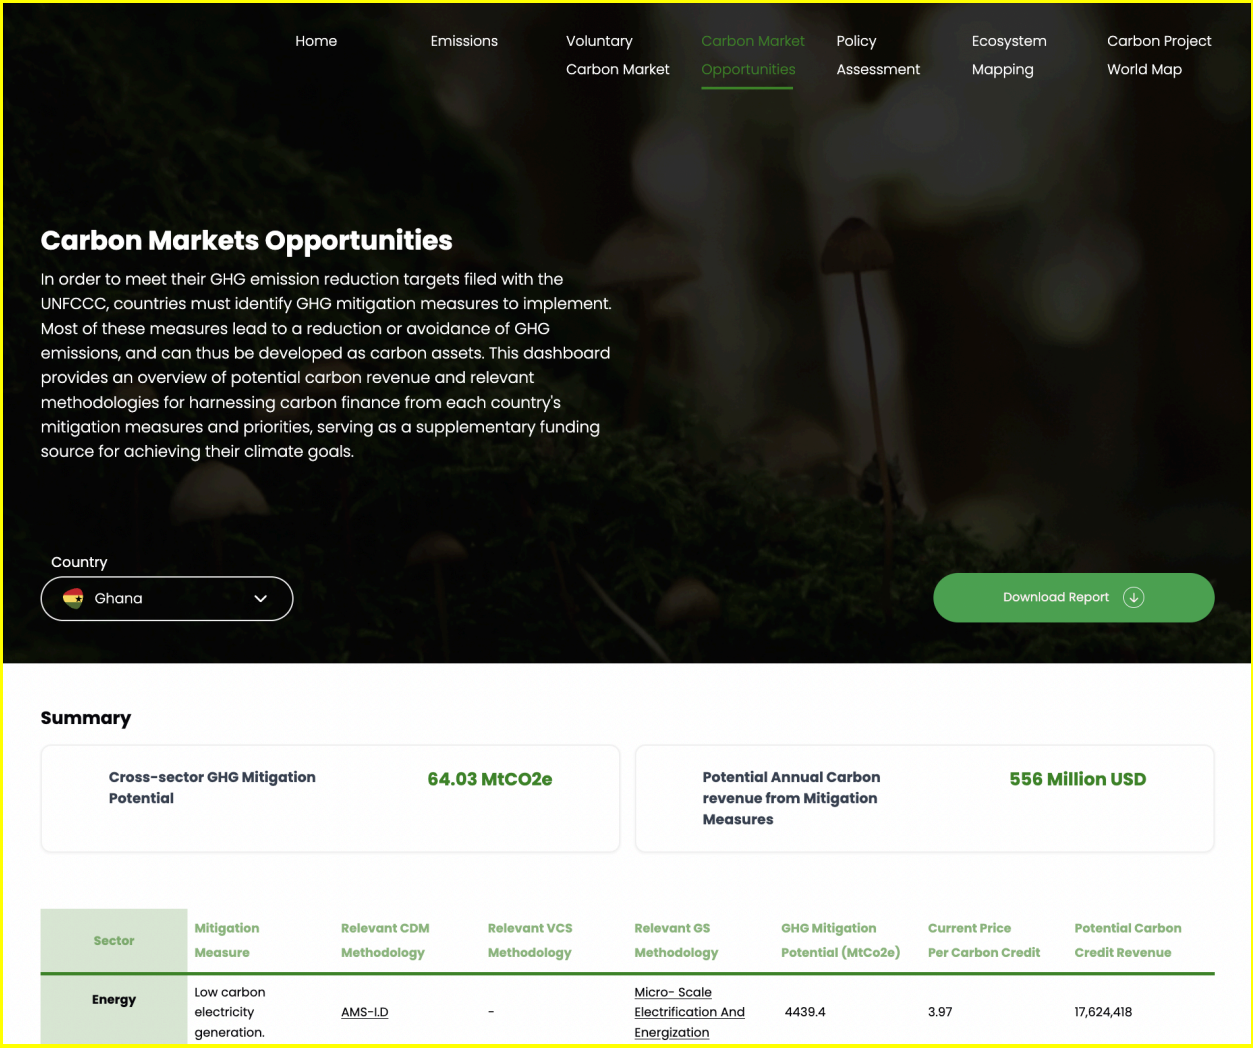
Home Emissions Voluntary Carbon Market Carbon Market Opportunities Policy Assessment Ecosystem Mapping Carbon Project World Map

Carbon Markets Opportunities

In order to meet their GHG emission reduction targets filed with the UNFCCC, countries must identify GHG mitigation measures to implement. Most of these measures lead to a reduction or avoidance of GHG emissions, and can thus be developed as carbon assets. This dashboard provides an overview of potential carbon revenue and relevant methodologies for harnessing carbon finance from each country's mitigation measures and priorities, serving as a supplementary funding source for achieving their climate goals.

Country
Ghana

Download Report

Summary

Cross-sector GHG Mitigation Potential 64.03 MtCO2e

Potential Annual Carbon revenue from Mitigation Measures 556 Million USD

| Sector | Mitigation Measure | Relevant CDM Methodology | Relevant VCS Methodology | Relevant GS Methodology | GHG Mitigation Potential (MtCo2e) | Current Price Per Carbon Credit | Potential Carbon Credit Revenue |
|---|---|---|---|---|---|---|---|
| Energy | Low carbon electricity generation. | AMS-I.D | - | Micro- Scale Electrification And Energization | 4439.4 | 3.97 | 17,624,418 |